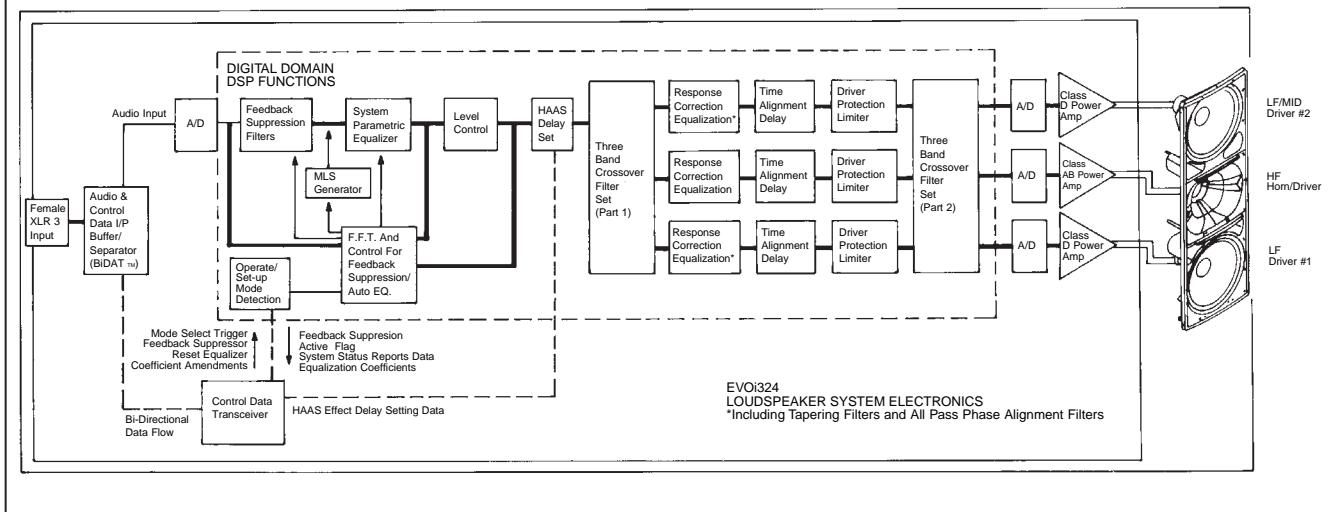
DIGITAL DOMAIN
DSP FUNCTIONS

Audio Input

A/D

Feedback Suppression Filters

System Parametric Equalizer

Level Control

HAAS Delay Set

MLS Generator

F.F.T. And Control For Feedback Suppression/ Auto EQ.

Operate/ Set-up Mode Detection

Female XLR 3 Input

Audio & Control Data I/P Buffer/ Separator (BiDAT TM)

Three Band Crossover Filter Set (Part 1)

Response Correction Equalization*

Time Alignment Delay

Driver Protection Limiter

Response Correction Equalization

Time Alignment Delay

Driver Protection Limiter

Response Correction Equalization*

Time Alignment Delay

Driver Protection Limiter

Three Band Crossover Filter Set (Part 2)

A/D

Class D Power Amp

A/D

Class AB Power Amp

A/D

Class D Power Amp

LF/MID Driver #2

HF Horn/Driver

LF Driver #1

Mode Select Trigger
Feedback Suppressor
Reset Equalizer
Coefficient Amendments

Feedback Suppresion
Active Flag
System Status Reports Data
Equalization Coefficients

Control Data Transceiver

HAAS Effect Delay Setting Data

Bi-Directional Data Flow

EVOi324
LOUDSPEAKER SYSTEM ELECTRONICS
*Including Tapering Filters and All Pass Phase Alignment Filters